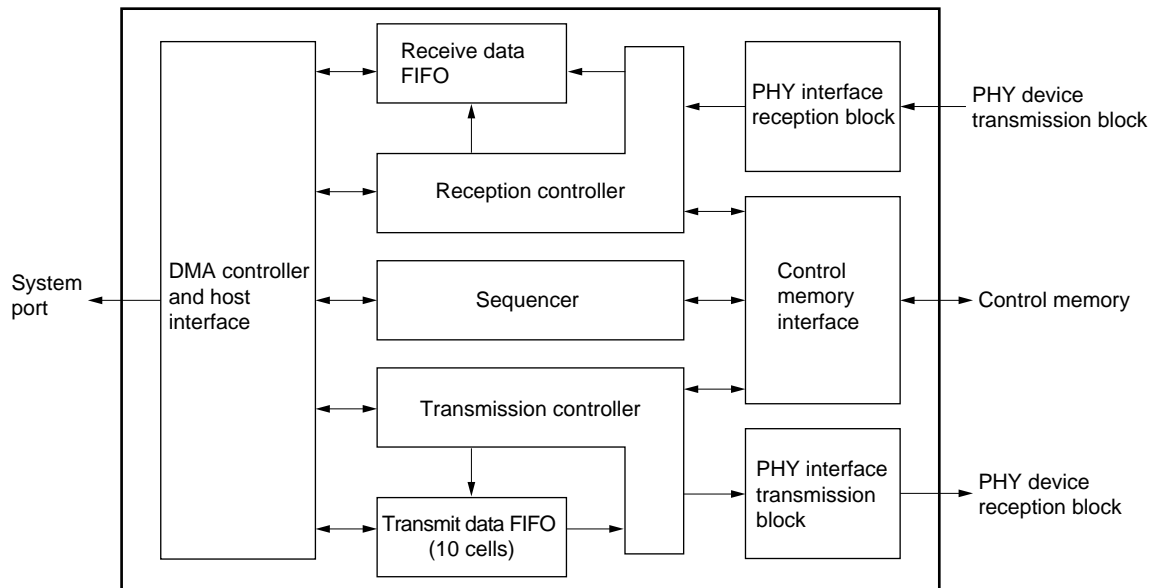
Receive data FIFO

PHY interface reception block

PHY device transmission block

Reception controller

System port

DMA controller and host interface

Sequencer

Control memory interface

Control memory

Transmission controller

PHY interface transmission block

PHY device reception block

Transmit data FIFO (10 cells)